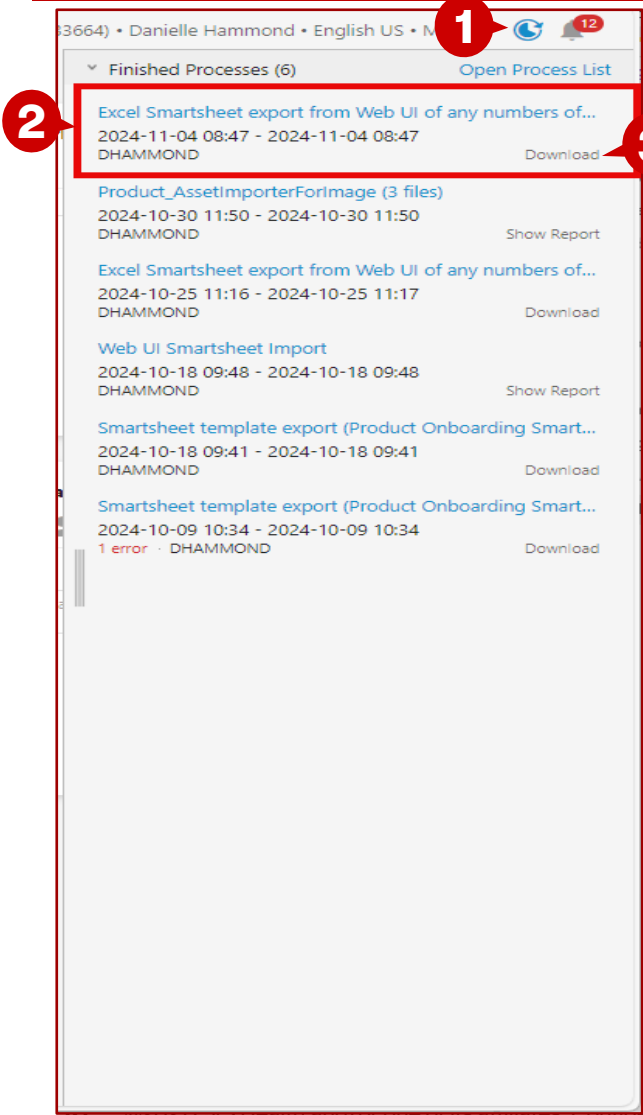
33664) • Danielle Hammond • English US • M

1

12

Finished Processes (6)

Open Process List

2

Excel Smartsheet export from Web UI of any numbers of...
2024-11-04 08:47 - 2024-11-04 08:47
DHAMMOND

Download

Product_AssetImporterForImage (3 files)
2024-10-30 11:50 - 2024-10-30 11:50
DHAMMOND

Show Report

Excel Smartsheet export from Web UI of any numbers of...
2024-10-25 11:16 - 2024-10-25 11:17
DHAMMOND

Download

Web UI Smartsheet Import
2024-10-18 09:48 - 2024-10-18 09:48
DHAMMOND

Show Report

Smartsheet template export (Product Onboarding Smart...
2024-10-18 09:41 - 2024-10-18 09:41
DHAMMOND

Download

Smartsheet template export (Product Onboarding Smart...
2024-10-09 10:34 - 2024-10-09 10:34
1 error · DHAMMOND

Download